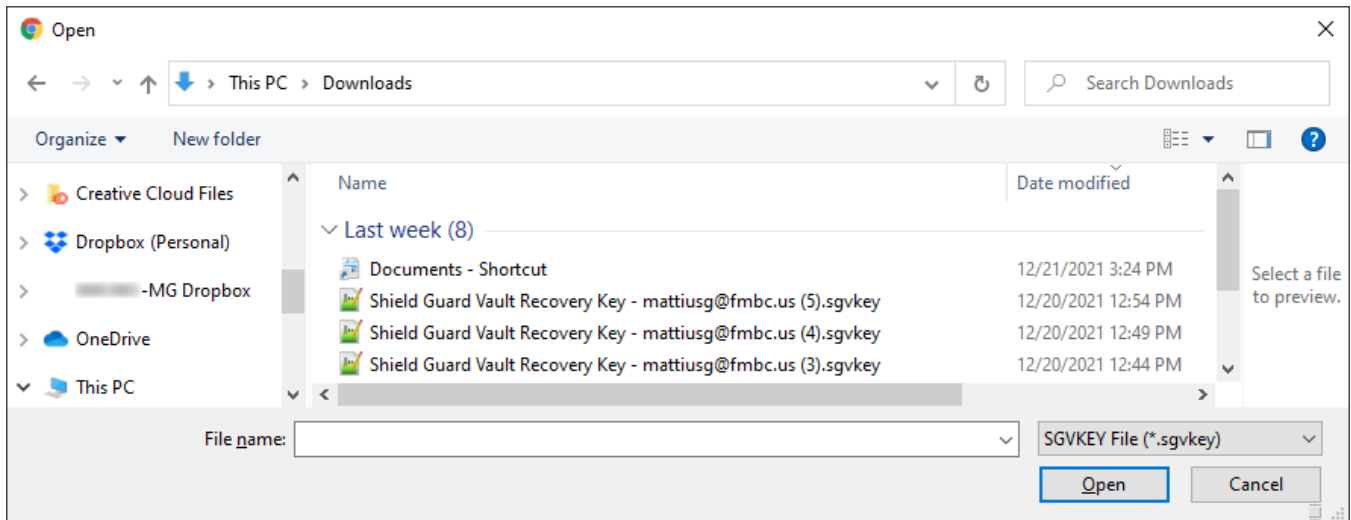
Open

This PC > Downloads

Search Downloads

Organize ▾ New folder

Creative Cloud Files
Dropbox (Personal)
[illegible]-MG Dropbox
OneDrive
This PC

| Name | Date modified |
|---|---|
| Last week (8) | |
| Documents - Shortcut | 12/21/2021 3:24 PM |
| Shield Guard Vault Recovery Key - mattiusg@fmbc.us (5).sgvkey | 12/20/2021 12:54 PM |
| Shield Guard Vault Recovery Key - mattiusg@fmbc.us (4).sgvkey | 12/20/2021 12:49 PM |
| Shield Guard Vault Recovery Key - mattiusg@fmbc.us (3).sgvkey | 12/20/2021 12:44 PM |

Select a file to preview.

File name:

SGVKEY File (*.sgvkey)

Open

Cancel